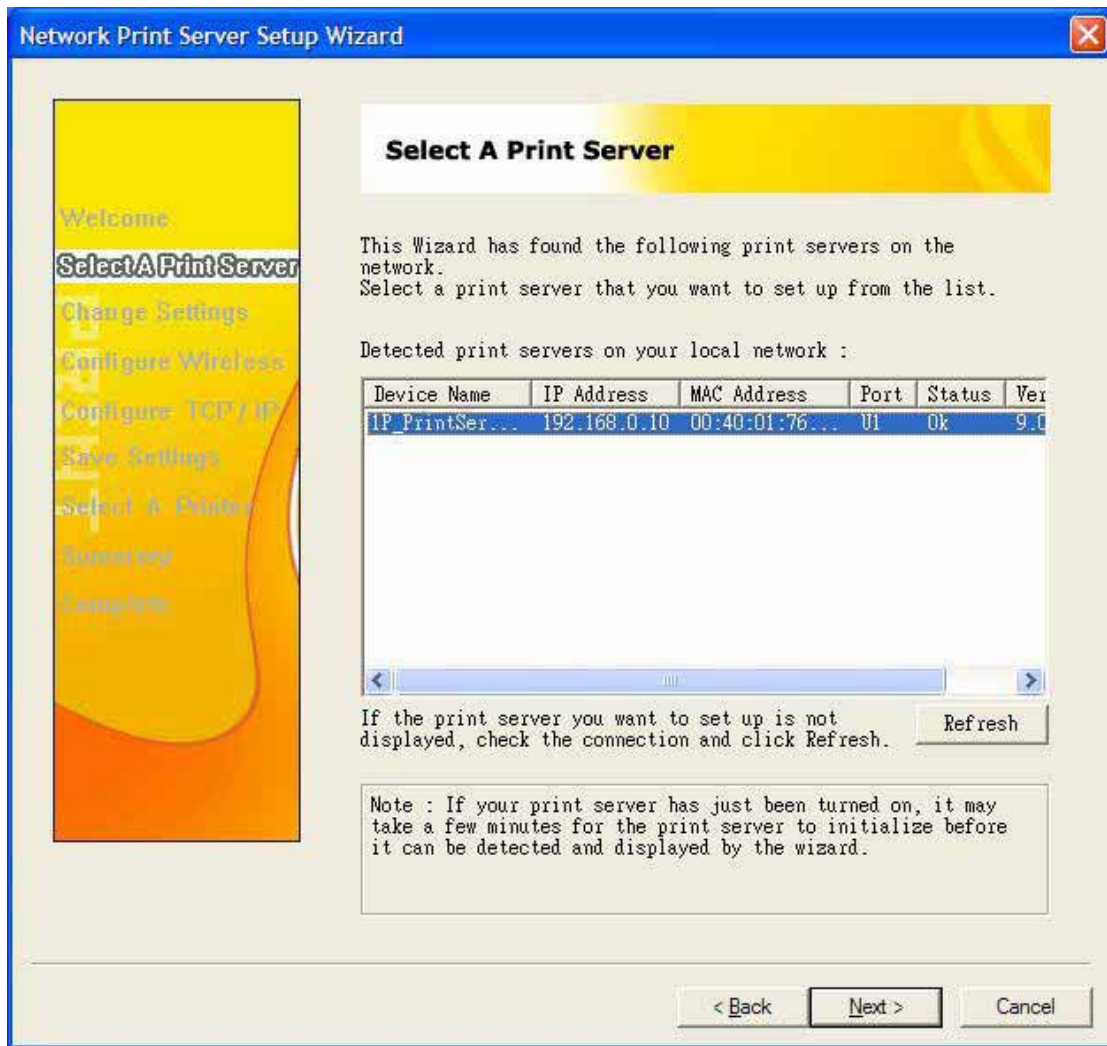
Network Print Server Setup Wizard

Welcome
Select A Print Server
Change Settings
Configure Wireless
Configure TCP / IP
Save Settings
Select A Printer
Summary
Complete

Select A Print Server

This Wizard has found the following print servers on the network.
Select a print server that you want to set up from the list.

Detected print servers on your local network :

| Device Name | IP Address | MAC Address | Port | Status | Ver |
|---|---|---|---|---|---|
| IP_PrintSer... | 192.168.0.10 | 00:40:01:76:... | U1 | Ok | 9.0 |

If the print server you want to set up is not displayed, check the connection and click Refresh.

Refresh

Note : If your print server has just been turned on, it may take a few minutes for the print server to initialize before it can be detected and displayed by the wizard.

< Back
Next >
Cancel